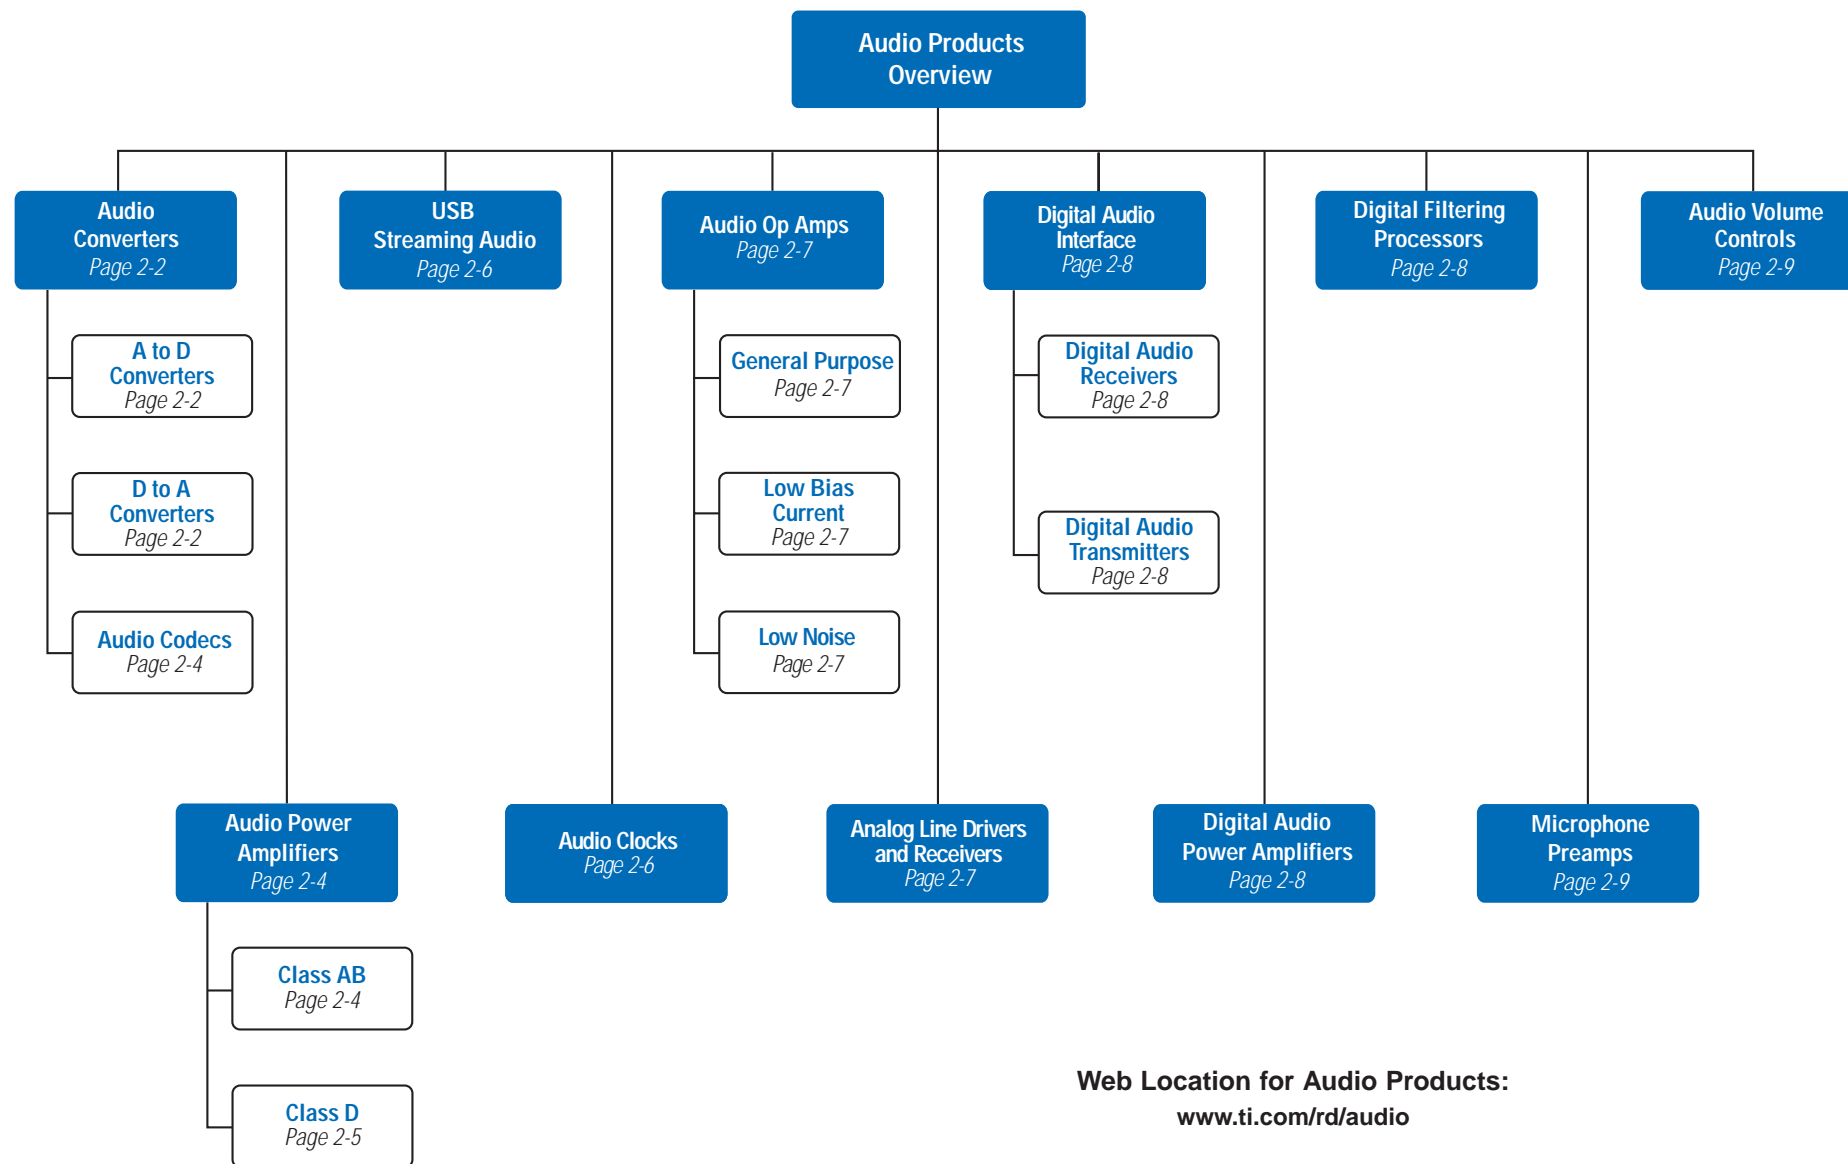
Audio Products Overview

Audio Converters
Page 2-2

A to D Converters
Page 2-2

D to A Converters
Page 2-2

Audio Codecs
Page 2-4

USB Streaming Audio
Page 2-6

Audio Op Amps
Page 2-7

General Purpose
Page 2-7

Low Bias Current
Page 2-7

Low Noise
Page 2-7

Digital Audio Interface
Page 2-8

Digital Audio Receivers
Page 2-8

Digital Audio Transmitters
Page 2-8

Digital Filtering Processors
Page 2-8

Audio Volume Controls
Page 2-9

Audio Power Amplifiers
Page 2-4

Class AB
Page 2-4

Class D
Page 2-5

Audio Clocks
Page 2-6

Analog Line Drivers and Receivers
Page 2-7

Digital Audio Power Amplifiers
Page 2-8

Microphone Preamps
Page 2-9

Web Location for Audio Products:
www.ti.com/rd/audio